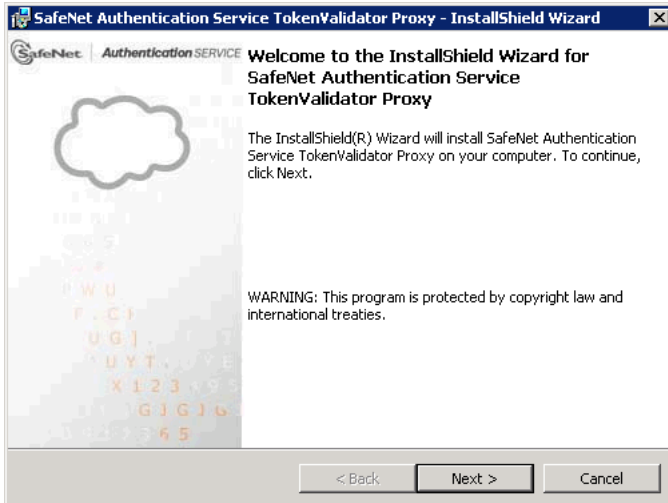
SafeNet Authentication Service TokenValidator Proxy - InstallShield Wizard

SafeNet | Authentication SERVICE

Welcome to the InstallShield Wizard for SafeNet Authentication Service TokenValidator Proxy

The InstallShield(R) Wizard will install SafeNet Authentication Service TokenValidator Proxy on your computer. To continue, click Next.

WARNING: This program is protected by copyright law and international treaties.

< Back    Next >    Cancel